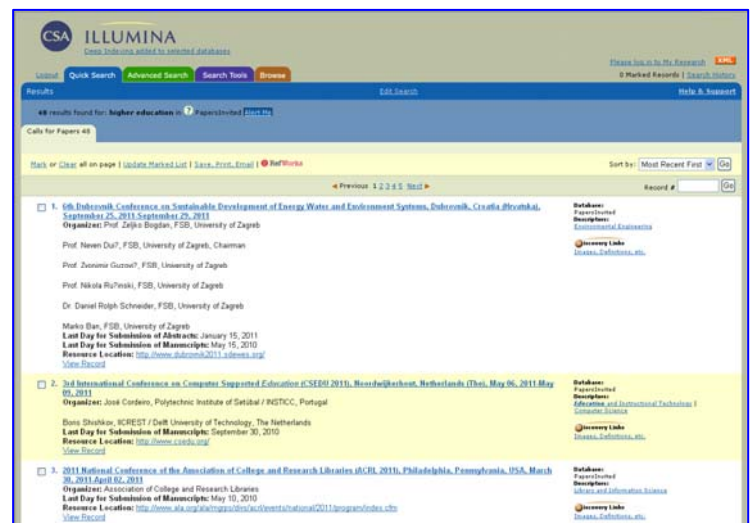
CSA ILLUMINA
Deep Indexing added to selected databases

Logout Quick Search Advanced Search Search Tools Browse

Please log in to My Research XML
0 Marked Records | Search History

Results Edit Search Help & Support

48 results found for: higher education in PapersInvited Alert Me

Calls for Papers 48

Mark or Clear all on page | Update Marked List | Save, Print, Email | RefWorks

Sort by: Most Recent First Go

◄Previous 1 2 3 4 5 Next ► Record # Go

1. 6th Dubrovnik Conference on Sustainable Development of Energy Water and Environment Systems, Dubrovnik, Croatia (Hrvatska), September 25, 2011-September 29, 2011
Organizer: Prof. Zeljko Bogdan, FSB, University of Zagreb

Prof. Neven Du?, FSB, University of Zagreb, Chairman

Prof. Zvonimir Guzovi?, FSB, University of Zagreb

Prof. Nikola Ru?inski, FSB, University of Zagreb

Dr. Daniel Rolph Schneider, FSB, University of Zagreb

Marko Ban, FSB, University of Zagreb
Last Day for Submission of Abstracts: January 15, 2011
Last Day for Submission of Manuscripts: May 15, 2010
Resource Location: http://www.dubrovnik2011.sdewes.org/
View Record

Database: PapersInvited
Descriptors: Environmental Engineering
Discovery Links
Images, Definitions, etc.

2. 3rd International Conference on Computer Supported Education (CSEDU 2011), Noordwijkerhout, Netherlands (The), May 06, 2011-May 09, 2011
Organizer: José Cordeiro, Polytechnic Institute of Setúbal / INSTICC, Portugal

Boris Shishkov, IICREST / Delft University of Technology, The Netherlands
Last Day for Submission of Manuscripts: September 30, 2010
Resource Location: http://www.csedu.org/
View Record

Database: PapersInvited
Descriptors: Education and Instructional Technology | Computer Science
Discovery Links
Images, Definitions, etc.

3. 2011 National Conference of the Association of College and Research Libraries (ACRL 2011), Philadelphia, Pennsylvania, USA, March 30, 2011-April 02, 2011
Organizer: Association of College and Research Libraries
Last Day for Submission of Manuscripts: May 10, 2010
Resource Location: http://www.ala.org/ala/mgrps/divs/acrl/events/national/2011/program/index.cfm
View Record

Database: PapersInvited
Descriptors: Library and Information Science
Discovery Links
Images, Definitions, etc.